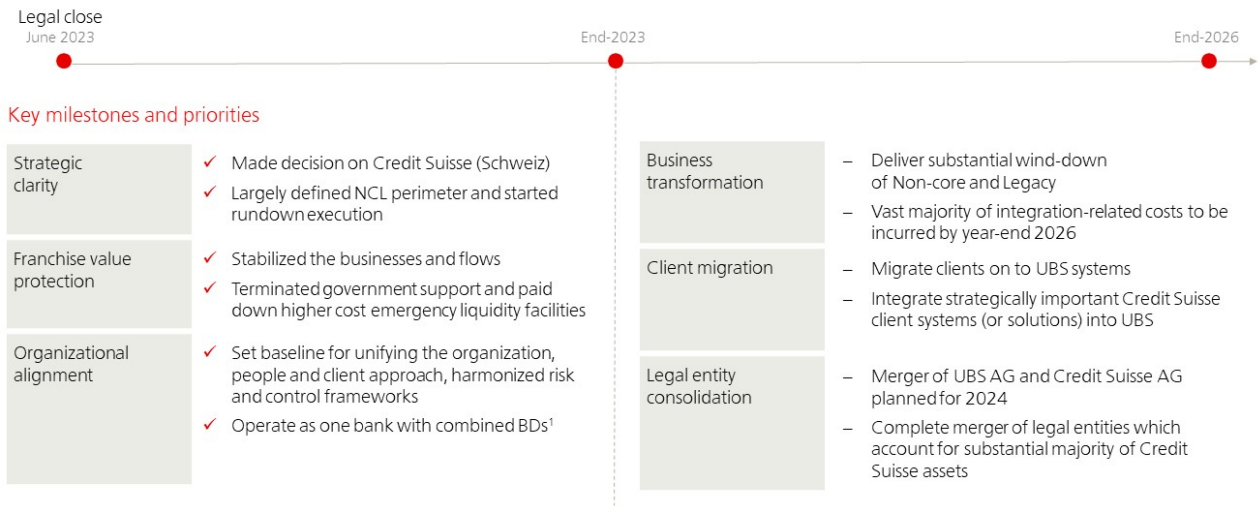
Legal close
June 2023

End-2023

End-2026

Key milestones and priorities

| Strategic clarity | ✓ Made decision on Credit Suisse (Schweiz) ✓ Largely defined NCL perimeter and started rundown execution |
|---|---|
| Franchise value protection | ✓ Stabilized the businesses and flows ✓ Terminated government support and paid down higher cost emergency liquidity facilities |
| Organizational alignment | ✓ Set baseline for unifying the organization, people and client approach, harmonized risk and control frameworks ✓ Operate as one bank with combined BDs$^1$ |

| Business transformation | – Deliver substantial wind-down of Non-core and Legacy – Vast majority of integration-related costs to be incurred by year-end 2026 |
|---|---|
| Client migration | – Migrate clients on to UBS systems – Integrate strategically important Credit Suisse client systems (or solutions) into UBS |
| Legal entity consolidation | – Merger of UBS AG and Credit Suisse AG planned for 2024 – Complete merger of legal entities which account for substantial majority of Credit Suisse assets |